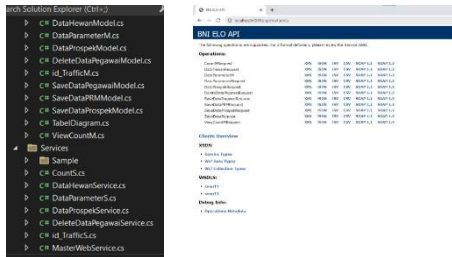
arch Solution Explorer (Ctrl+;)
C# DataHewanModel.cs
C# DataParameterM.cs
C# DataProspekModel.cs
C# DeleteDataPegawaiModel.cs
C# id_TrafficM.cs
C# SaveDataPegawaiModel.cs
C# SaveDataPRMModel.cs
C# SaveDataProspekModel.cs
C# TabelDiagram.cs
C# ViewCountM.cs
Services
Sample
C# CountS.cs
C# DataHewanService.cs
C# DataParameterS.cs
C# DataProspekService.cs
C# DeleteDataPegawaiService.cs
C# id_TrafficS.cs
C# MasterWebService.cs

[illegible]
← → C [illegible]
BNI ELO API
The following operations are supported. For a formal definition, please review the Service WSDL.
Operations:
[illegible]
Clients Overview
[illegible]
Debug Info:
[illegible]